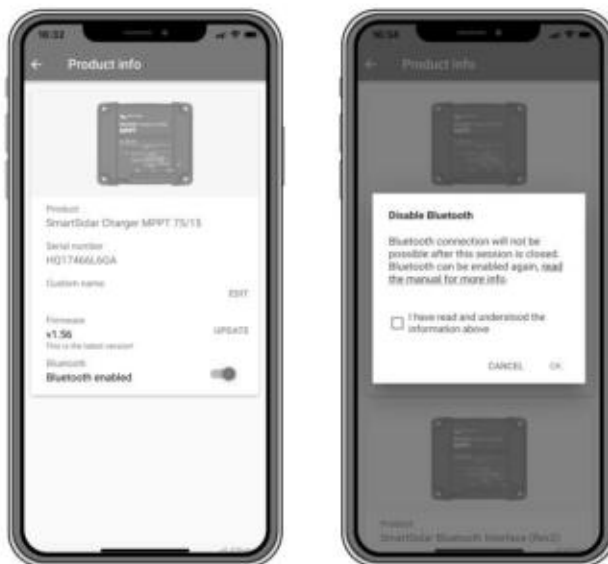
16:32

Product info

Product
SmartSolar Charger MPPT 75/15

Serial number
HQ17466L60A

Custom name

EDIT

Firmware
v1.56
This is the latest version

UPDATE

Bluetooth
Bluetooth enabled

16:34

Product info

Disable Bluetooth

Bluetooth connection will not be possible after this session is closed. Bluetooth can be enabled again, read the manual for more info

I have read and understood the information above

CANCEL OK

Product
SmartSolar Bluetooth Interface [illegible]